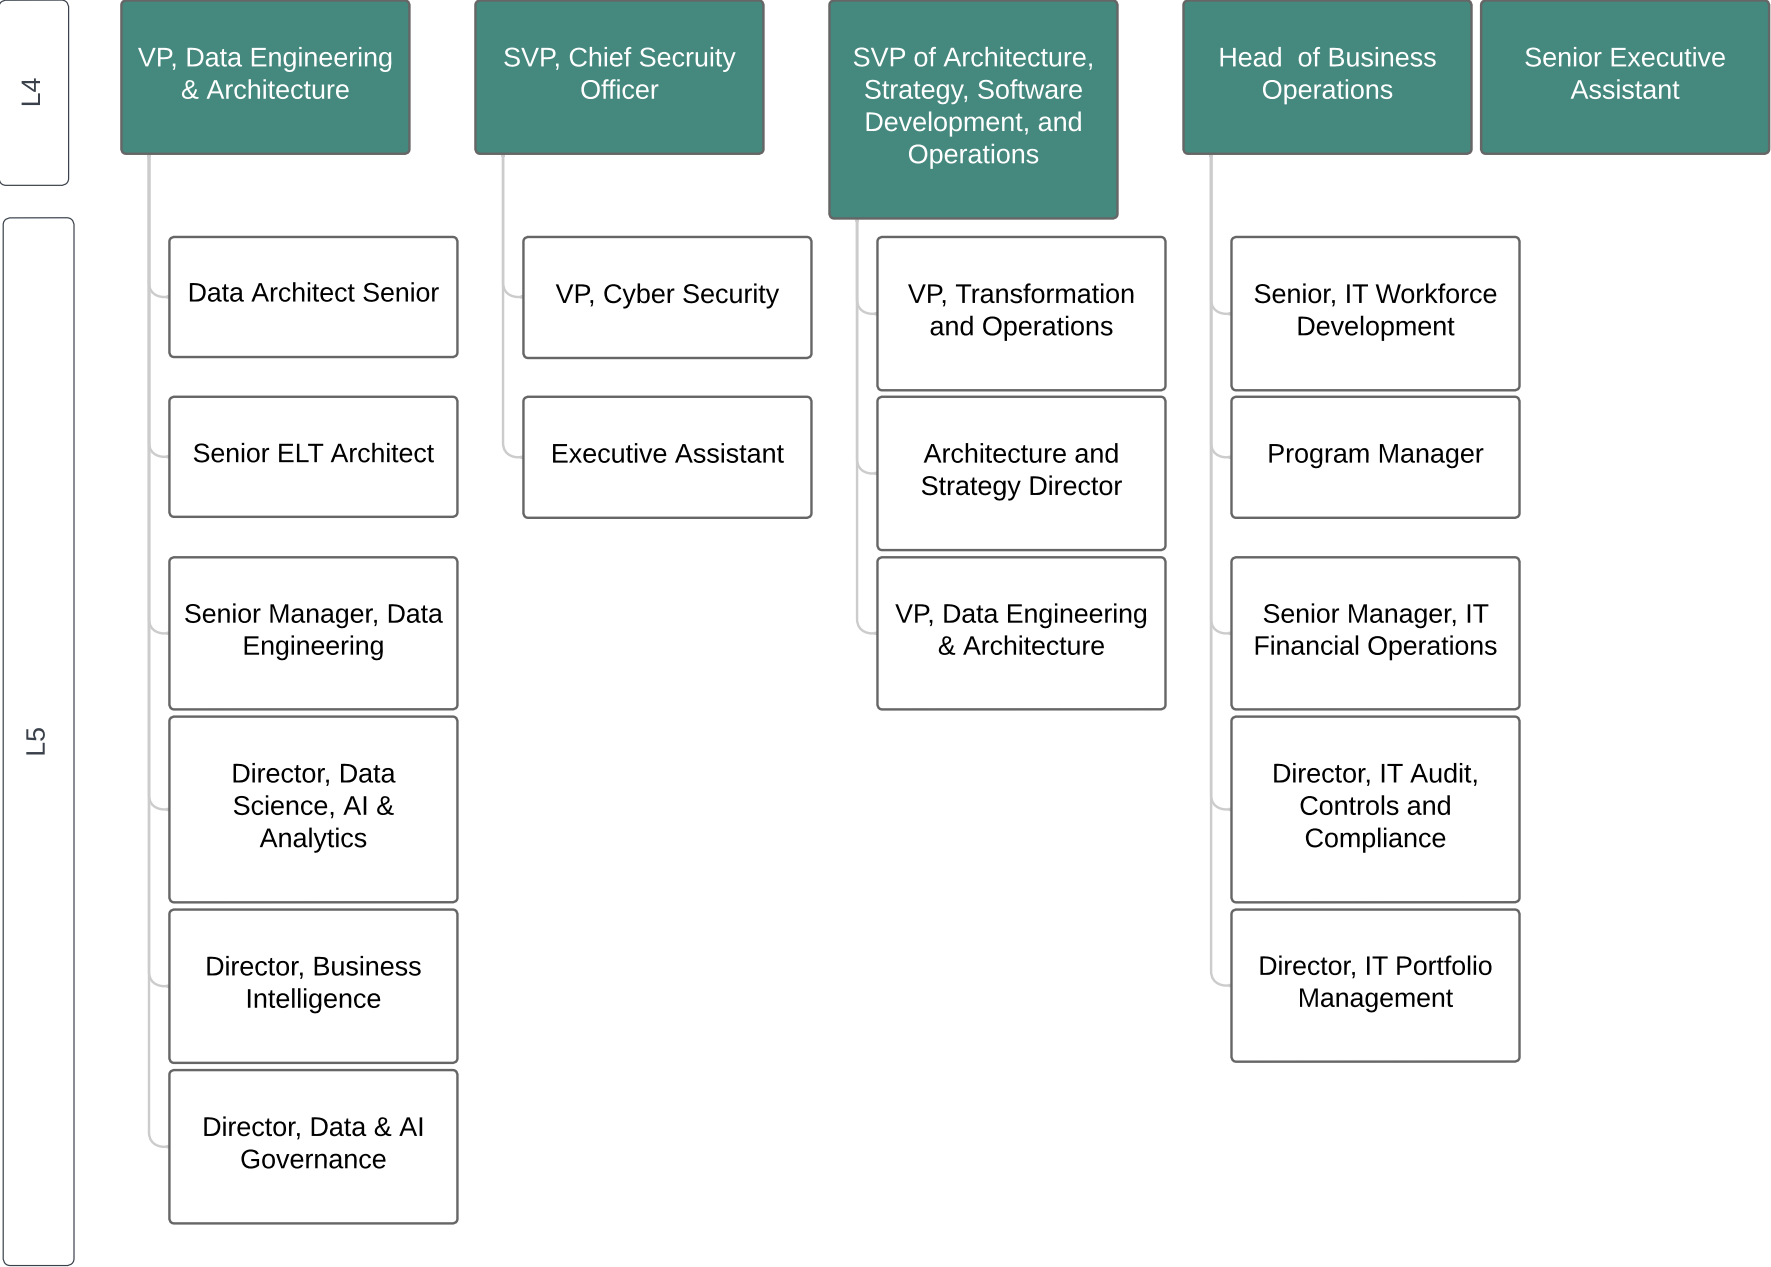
L4

VP, Data Engineering & Architecture

SVP, Chief Secruity Officer

SVP of Architecture, Strategy, Software Development, and Operations

Head of Business Operations

Senior Executive Assistant

L5

Data Architect Senior

Senior ELT Architect

Senior Manager, Data Engineering

Director, Data Science, AI & Analytics

Director, Business Intelligence

Director, Data & AI Governance

VP, Cyber Security

Executive Assistant

VP, Transformation and Operations

Architecture and Strategy Director

VP, Data Engineering & Architecture

Senior, IT Workforce Development

Program Manager

Senior Manager, IT Financial Operations

Director, IT Audit, Controls and Compliance

Director, IT Portfolio Management